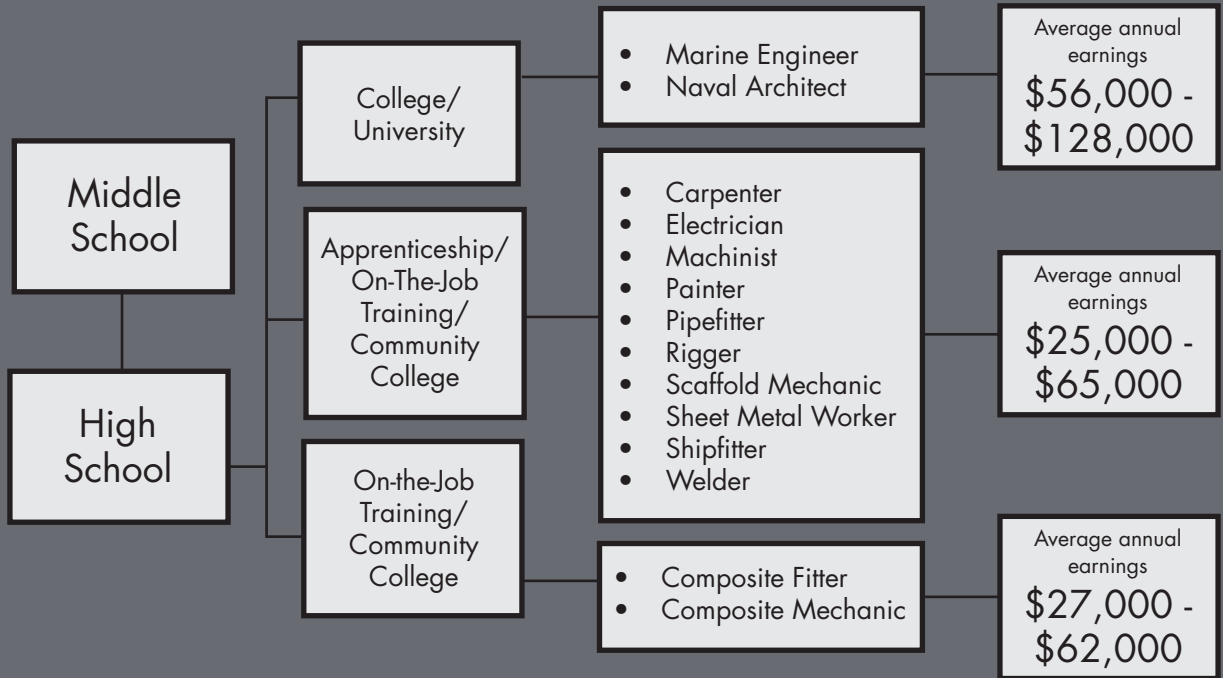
Middle School

High School

College/ University

- Marine Engineer
- Naval Architect

Average annual earnings \$56,000 - \$128,000

Apprenticeship/ On-The-Job Training/ Community College

- Carpenter
- Electrician
- Machinist
- Painter
- Pipefitter
- Rigger
- Scaffold Mechanic
- Sheet Metal Worker
- Shipfitter
- Welder

Average annual earnings \$25,000 - \$65,000

On-the-Job Training/ Community College

- Composite Fitter
- Composite Mechanic

Average annual earnings \$27,000 - \$62,000